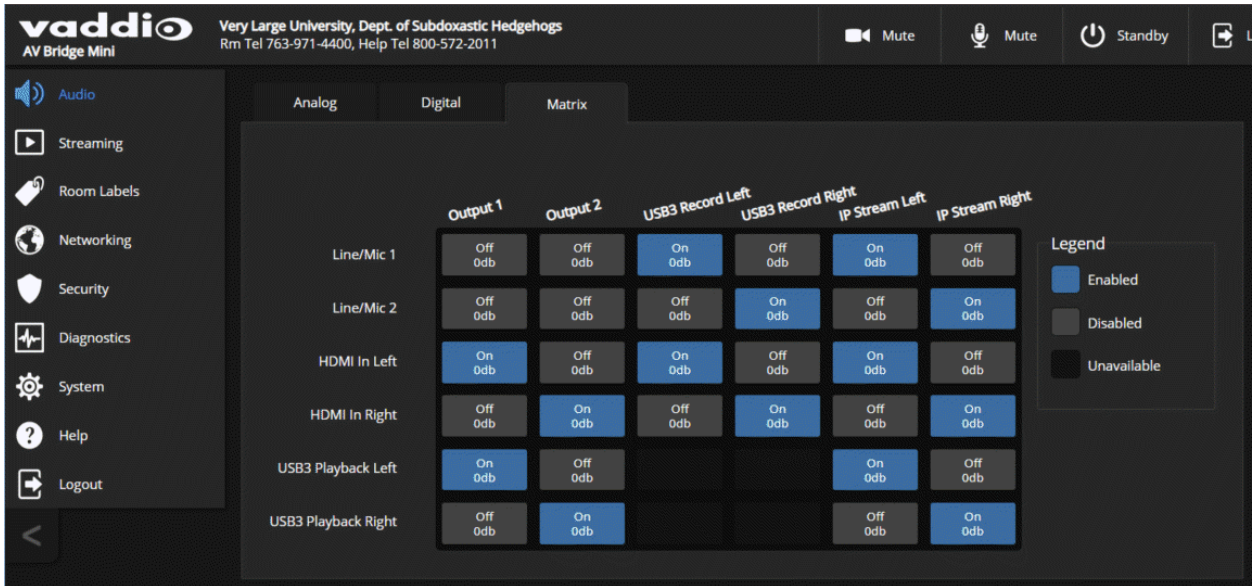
vaddio
AV Bridge Mini

Very Large University, Dept. of Subdoxastic Hedgehogs
Rm Tel 763-971-4400, Help Tel 800-572-2011

Mute
Mute
Standby
L

Audio
Streaming
Room Labels
Networking
Security
Diagnostics
System
Help
Logout
<

Analog
Digital
Matrix

| | Output 1 | Output 2 | USB3 Record Left | USB3 Record Right | IP Stream Left | IP Stream Right |
|---|---|---|---|---|---|---|
| Line/Mic 1 | Off 0db | Off 0db | On 0db | Off 0db | On 0db | Off 0db |
| Line/Mic 2 | Off 0db | Off 0db | Off 0db | On 0db | Off 0db | On 0db |
| HDMI In Left | On 0db | Off 0db | On 0db | Off 0db | On 0db | Off 0db |
| HDMI In Right | Off 0db | On 0db | Off 0db | On 0db | Off 0db | On 0db |
| USB3 Playback Left | On 0db | Off 0db | | | On 0db | Off 0db |
| USB3 Playback Right | Off 0db | On 0db | | | Off 0db | On 0db |

Legend
Enabled
Disabled
Unavailable